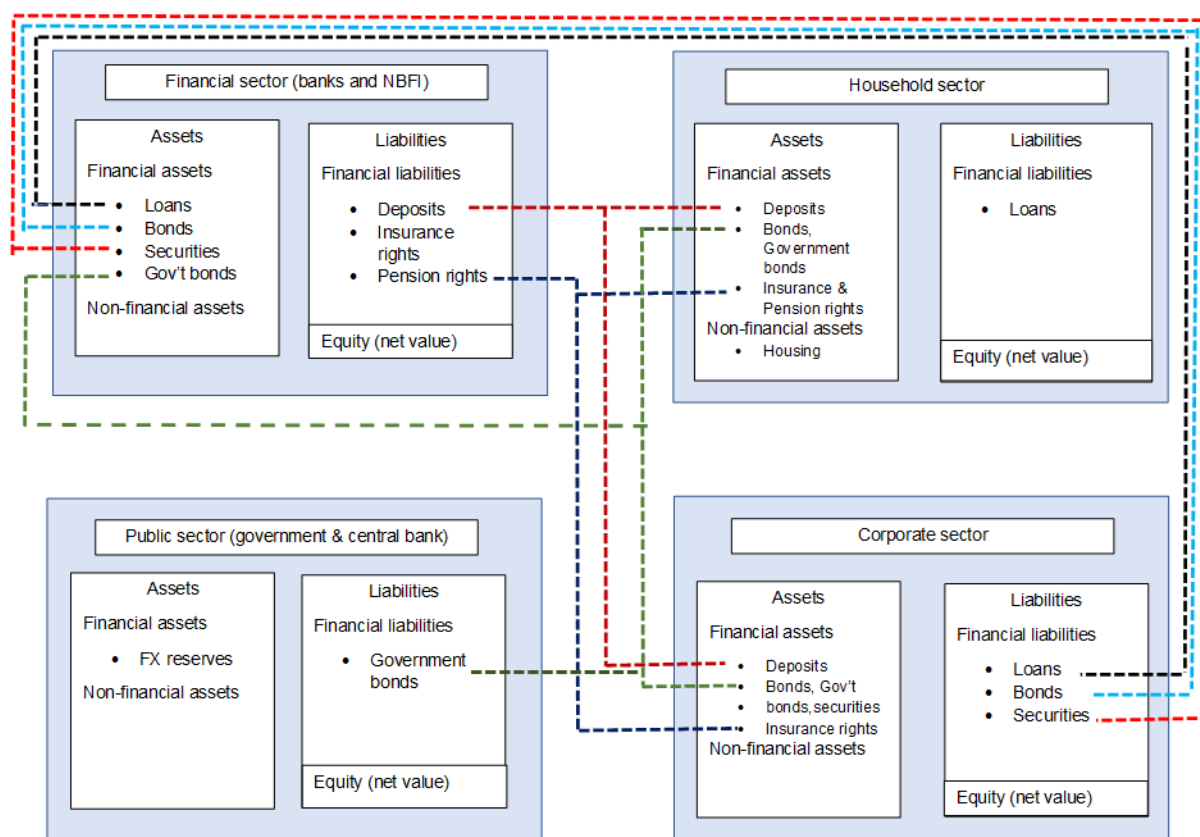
Financial sector (banks and NBFI)

Assets
Financial assets
• Loans
• Bonds
• Securities
• Gov't bonds
Non-financial assets

Liabilities
Financial liabilities
• Deposits
• Insurance rights
• Pension rights
Equity (net value)

Household sector

Assets
Financial assets
• Deposits
• Bonds, Government bonds
• Insurance & Pension rights
Non-financial assets
• Housing

Liabilities
Financial liabilities
• Loans
Equity (net value)

Public sector (government & central bank)

Assets
Financial assets
• FX reserves
Non-financial assets

Liabilities
Financial liabilities
• Government bonds
Equity (net value)

Corporate sector

Assets
Financial assets
• Deposits
• Bonds, Gov't bonds, securities
• Insurance rights
Non-financial assets

Liabilities
Financial liabilities
• Loans
• Bonds
• Securities
Equity (net value)